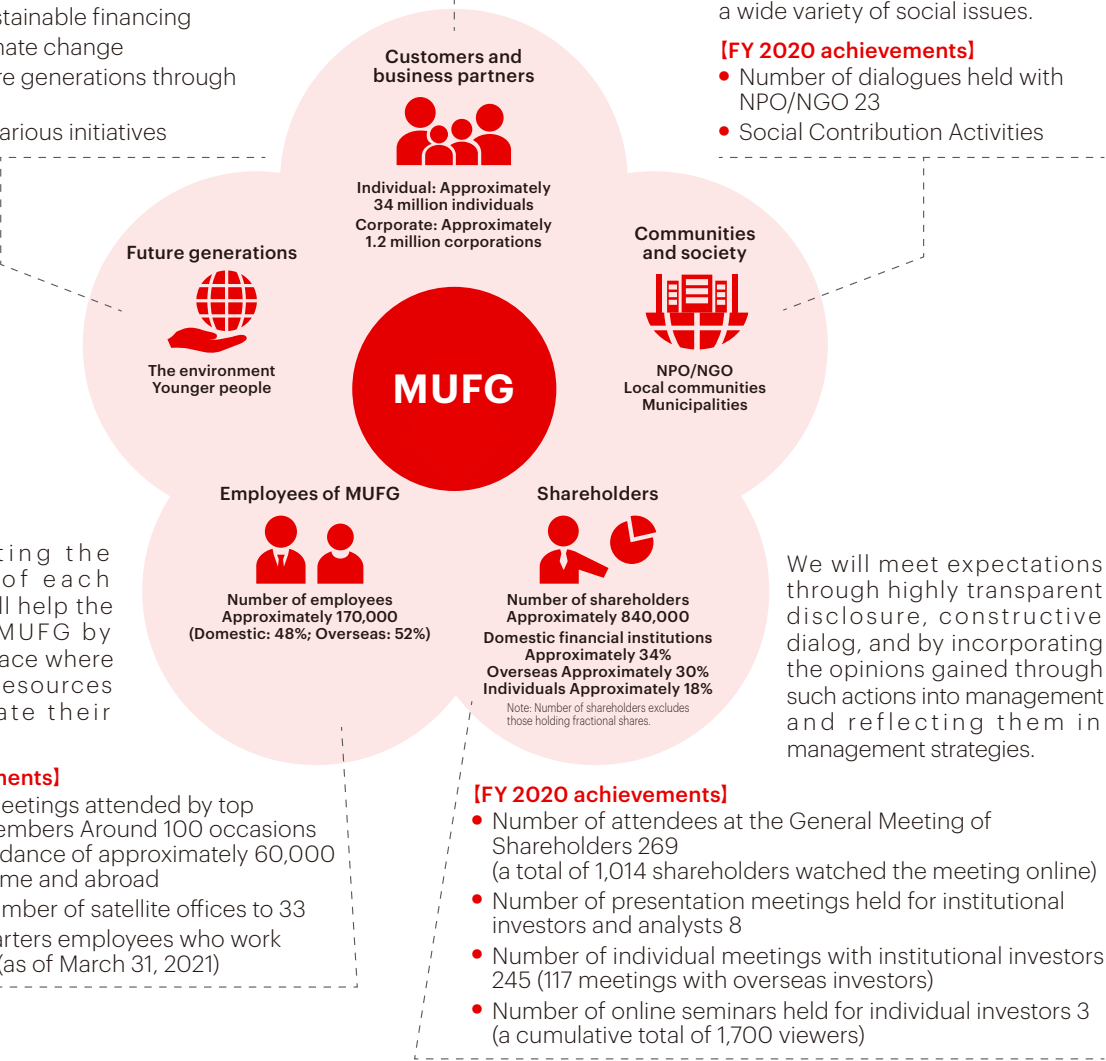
stainable financing
nate change
re generations through

arious initiatives

a wide variety of social issues.

【FY 2020 achievements】
• Number of dialogues held with NPO/NGO 23
• Social Contribution Activities

Customers and business partners

Individual: Approximately 34 million individuals
Corporate: Approximately 1.2 million corporations

Future generations

The environment
Younger people

Communities and society

NPO/NGO
Local communities
Municipalities

MUFG

Employees of MUFG

Number of employees
Approximately 170,000
(Domestic: 48%; Overseas: 52%)

Shareholders

Number of shareholders
Approximately 840,000
Domestic financial institutions Approximately 34%
Overseas Approximately 30%
Individuals Approximately 18%
Note: Number of shareholders excludes those holding fractional shares.

ting the
of each
ll help the
MUFG by
ace where
esources
ate their

nents】
eetings attended by top
embers Around 100 occasions
dance of approximately 60,000
me and abroad
mber of satellite offices to 33
arters employees who work
(as of March 31, 2021)

We will meet expectations through highly transparent disclosure, constructive dialog, and by incorporating the opinions gained through such actions into management and reflecting them in management strategies.

【FY 2020 achievements】
• Number of attendees at the General Meeting of Shareholders 269
(a total of 1,014 shareholders watched the meeting online)
• Number of presentation meetings held for institutional investors and analysts 8
• Number of individual meetings with institutional investors 245 (117 meetings with overseas investors)
• Number of online seminars held for individual investors 3
(a cumulative total of 1,700 viewers)